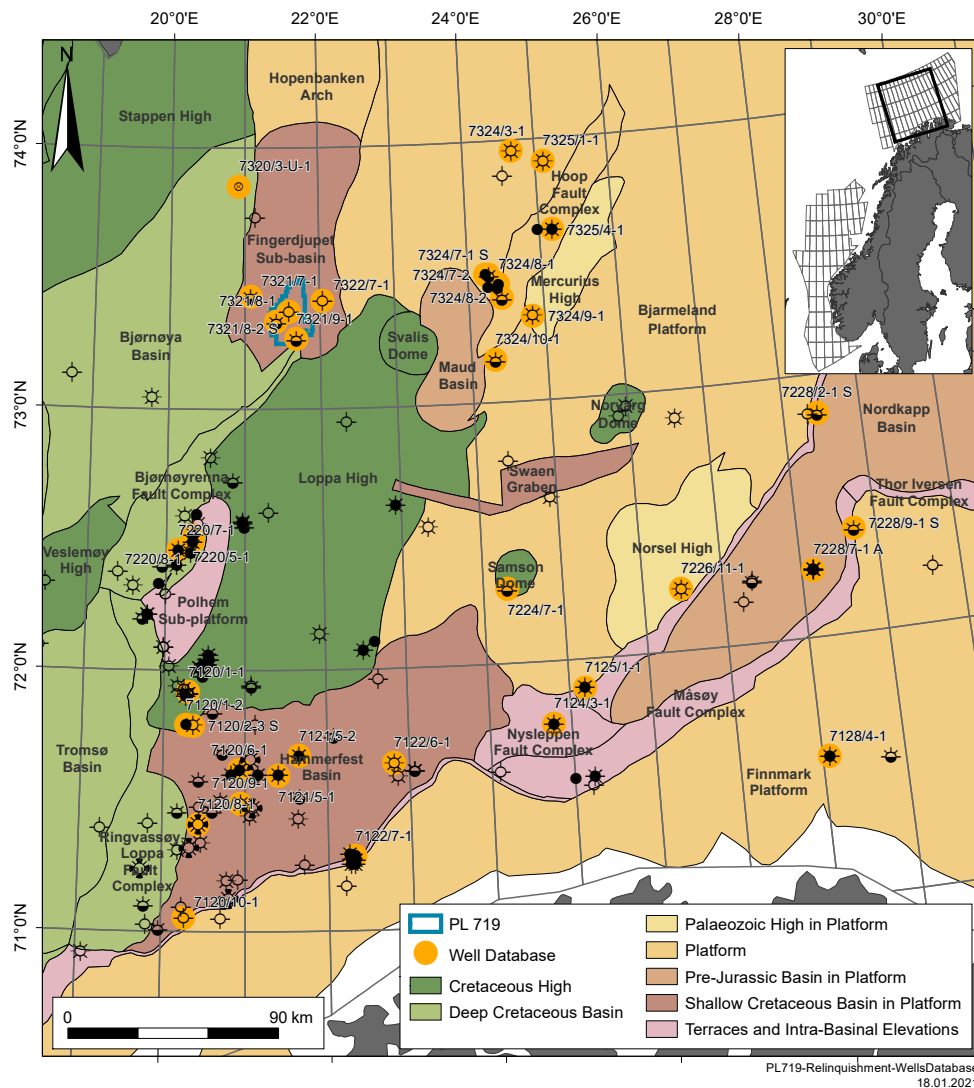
20°0'E 22°0'E 24°0'E 26°0'E 28°0'E 30°0'E

74°0'N
73°0'N
72°0'N
71°0'N

N

Hopenbanken Arch
Stappen High
7320/3-U-1
Fingerdjupet Sub-basin
7321/7-1
7322/7-1
7321/8-1
7321/9-1
7321/8-2 S
Bjørnøya Basin
Svalis Dome
7324/3-1
7325/1-1
Hoop Fault Complex
7325/4-1
7324/7-1 S
7324/8-1
7324/7-2
Mercurius High
7324/8-2
7324/9-1
7324/10-1
Maud Basin
Bjarmeland Platform
Nordvarg Dome
7228/2-1 S
Nordkapp Basin
Loppa High
Bjørnøyrenna Fault Complex
Swaen Graben
Thor Iversen Fault Complex
7228/9-1 S
7220/7-1
7220/8-1
7220/5-1
Veslemøy High
Samson Dome
Norsel High
7226/11-1
7228/7-1 A
Polhem Sub-platform
7224/7-1
7120/1-1
7125/1-1
7124/3-1
Måsøy Fault Complex
7120/1-2
7120/2-3 S
Nysleppen Fault Complex
Tromsø Basin
7121/5-2
7122/6-1
7128/4-1
7120/6-1
Hammerfest Basin
7120/9-1
7121/5-1
Finnmark Platform
7120/8-1
Ringvassøy-Loppa Fault Complex
7122/7-1
7120/10-1

PL 719
Well Database
Cretaceous High
Deep Cretaceous Basin
Palaeozoic High in Platform
Platform
Pre-Jurassic Basin in Platform
Shallow Cretaceous Basin in Platform
Terraces and Intra-Basinal Elevations

0 90 km

PL719-Relinquishment-WellsDatabase
18.01.202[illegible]